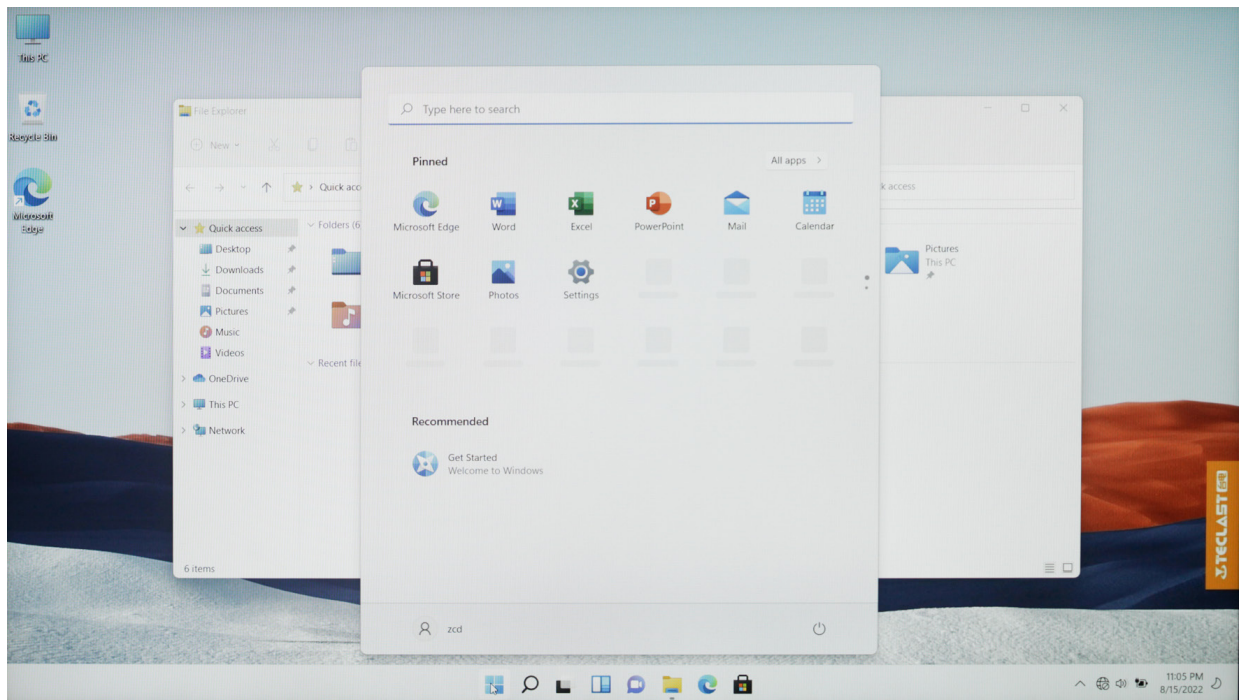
This PC

Recycle Bin

Microsoft Edge

File Explorer

New

Quick acc

Quick access

Desktop

Downloads

Documents

Pictures

Music

Videos

OneDrive

This PC

Network

Folders (6

Recent file

6 items

k access

Pictures
This PC

Type here to search

Pinned

All apps >

Microsoft Edge

Word

Excel

PowerPoint

Mail

Calendar

Microsoft Store

Photos

Settings

Recommended

Get Started
Welcome to Windows

zcd

TECLAST

11:05 PM
8/15/2022